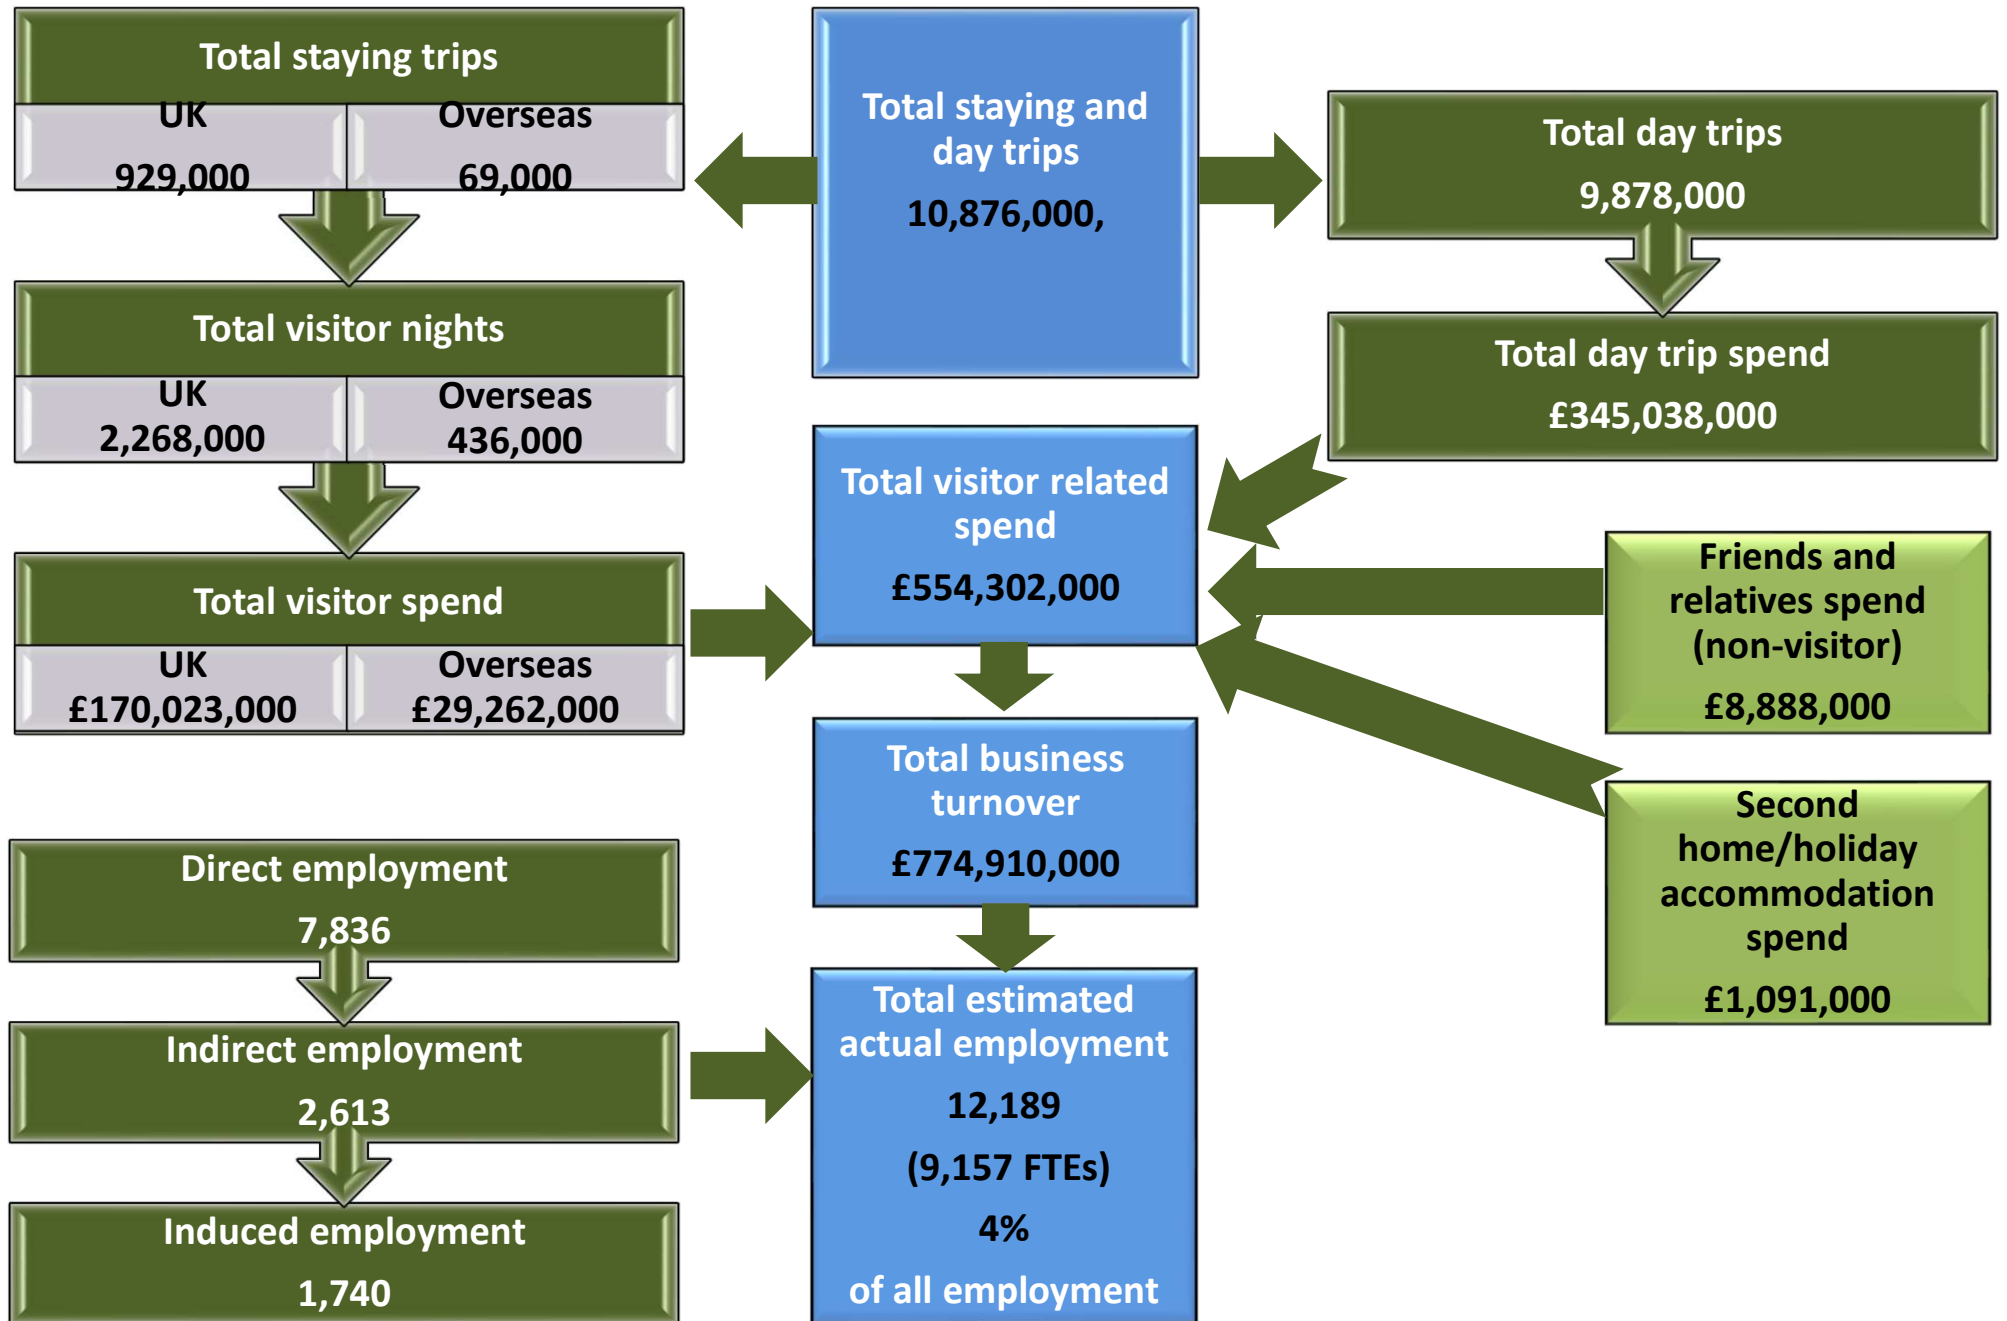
Total staying trips

UK 929,000

Overseas 69,000

Total visitor nights

UK 2,268,000

Overseas 436,000

Total visitor spend

UK £170,023,000

Overseas £29,262,000

Total staying and day trips

10,876,000,

Total day trips

9,878,000

Total day trip spend

£345,038,000

Total visitor related spend

£554,302,000

Friends and relatives spend (non-visitor)

£8,888,000

Second home/holiday accommodation spend

£1,091,000

Total business turnover

£774,910,000

Direct employment

7,836

Indirect employment

2,613

Induced employment

1,740

Total estimated actual employment

12,189

(9,157 FTEs)

4%

of all employment